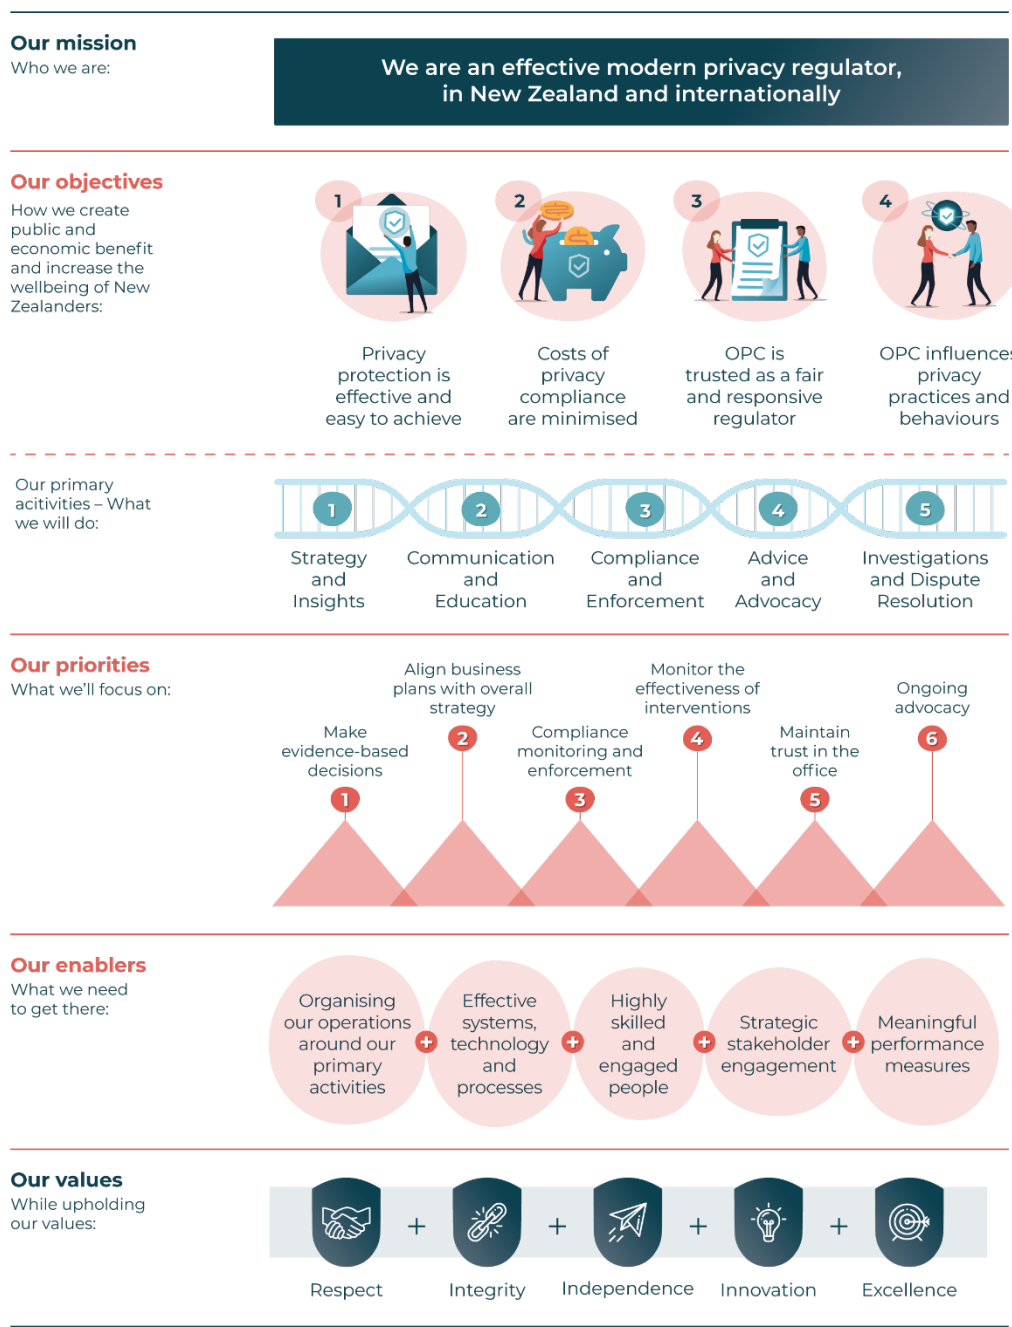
Our mission
Who we are:

We are an effective modern privacy regulator, in New Zealand and internationally

Our objectives
How we create public and economic benefit and increase the wellbeing of New Zealanders:

1
Privacy protection is effective and easy to achieve

2
Costs of privacy compliance are minimised

3
OPC is trusted as a fair and responsive regulator

4
OPC influences privacy practices and behaviours

Our primary acitivities – What we will do:

1
Strategy and Insights

2
Communication and Education

3
Compliance and Enforcement

4
Advice and Advocacy

5
Investigations and Dispute Resolution

Our priorities
What we'll focus on:

Make evidence-based decisions
1

Align business plans with overall strategy
2

Compliance monitoring and enforcement
3

Monitor the effectiveness of interventions
4

Maintain trust in the office
5

Ongoing advocacy
6

Our enablers
What we need to get there:

Organising our operations around our primary activities
+
Effective systems, technology and processes
+
Highly skilled and engaged people
+
Strategic stakeholder engagement
+
Meaningful performance measures

Our values
While upholding our values:

Respect + Integrity + Independence + Innovation + Excellence